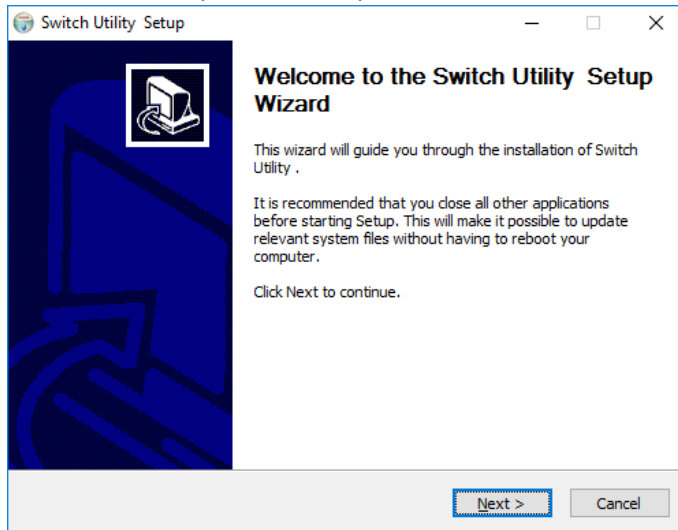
Switch Utility  Setup

Welcome to the Switch Utility  Setup Wizard

This wizard will guide you through the installation of Switch Utility .

It is recommended that you close all other applications before starting Setup. This will make it possible to update relevant system files without having to reboot your computer.

Click Next to continue.

Next >

Cancel